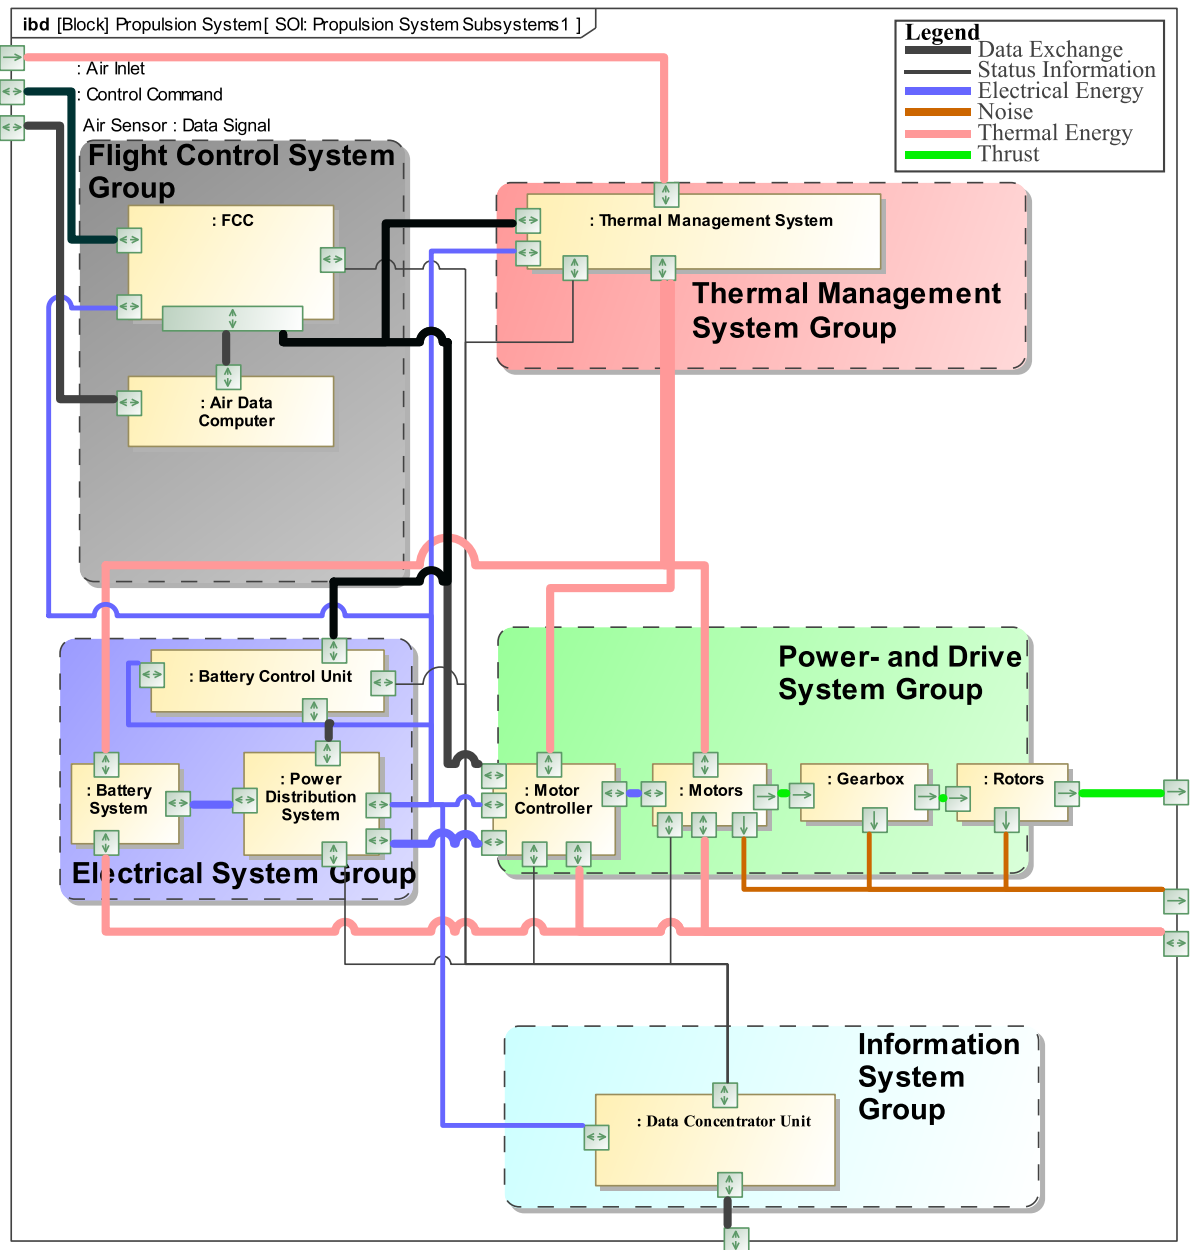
ibd [Block] Propulsion System[ SOI: Propulsion System Subsystems1 ]

Legend
Data Exchange
Status Information
Electrical Energy
Noise
Thermal Energy
Thrust

: Air Inlet
: Control Command
Air Sensor : Data Signal

Flight Control System Group
: FCC
: Air Data Computer

: Thermal Management System
Thermal Management System Group

: Battery Control Unit
: Battery System
: Power Distribution System
Electrical System Group

Power- and Drive System Group
: Motor Controller
: Motors
: Gearbox
: Rotors

Information System Group
: Data Concentrator Unit